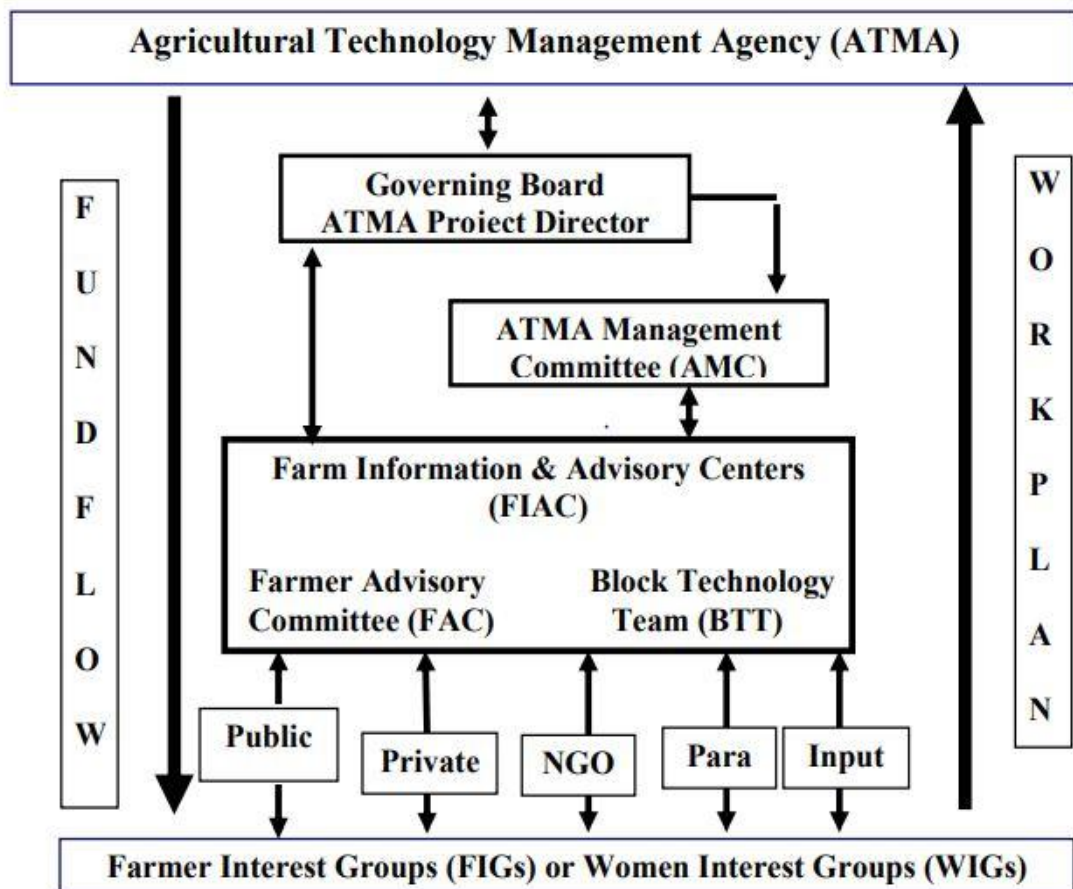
Agricultural Technology Management Agency (ATMA)

F
U
N
D
F
L
O
W

Governing Board
ATMA Project Director

ATMA Management Committee (AMC)

Farm Information & Advisory Centers (FIAC)

Farmer Advisory Committee (FAC)

Block Technology Team (BTT)

W
O
R
K
P
L
A
N

Public

Private

NGO

Para

Input

Farmer Interest Groups (FIGs) or Women Interest Groups (WIGs)